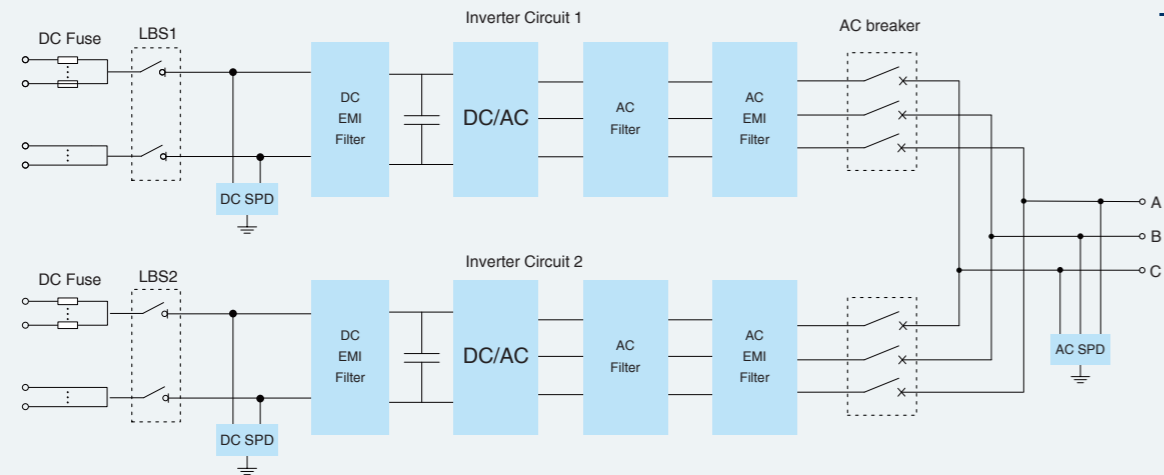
Inverter Circuit 1

DC Fuse

LBS1

DC SPD

DC EMI Filter

DC/AC

AC Filter

AC EMI Filter

AC breaker

A

B

C

Inverter Circuit 2

DC Fuse

LBS2

DC SPD

DC EMI Filter

DC/AC

AC Filter

AC EMI Filter

AC SPD